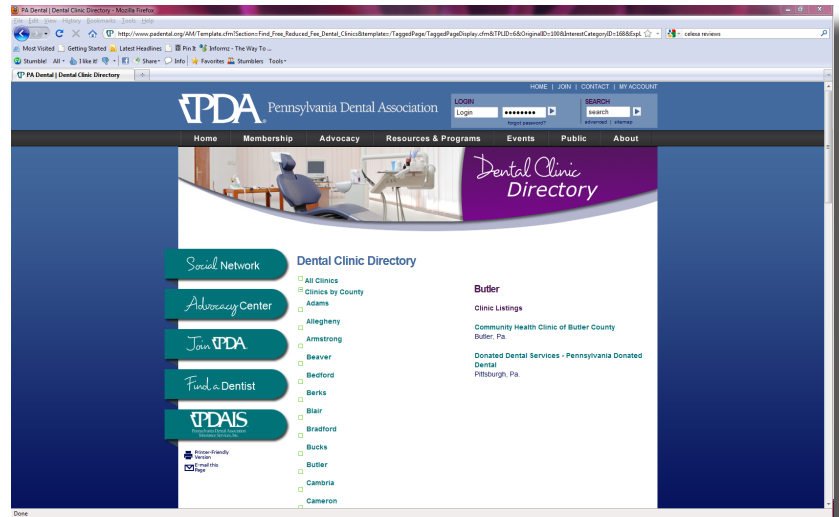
PA Dental | Dental Clinic Directory - Mozilla Firefox

File Edit View History Bookmarks Tools Help

http://www.padental.org/AM/Template.cfm?Section=Find_Free_Reduced_Fee_Dental_Clinics&template=/TaggedPage/TaggedPageDisplay.cfm&TPLID=6&OriginalID=100&InterestCategoryID=168&ExpL

celexa reviews

Most Visited Getting Started Latest Headlines Pin It Informz - The Way To ...

Stumble! All I like it! Share Info Favorites Stumblers Tools

PA Dental | Dental Clinic Directory

HOME | JOIN | CONTACT | MY ACCOUNT

PDA Pennsylvania Dental Association

LOGIN
Login
forgot password?

SEARCH
search
advanced | sitemap

Home Membership Advocacy Resources & Programs Events Public About

Dental Clinic Directory

Social Network

Advocacy Center

Join PDA

Find a Dentist

PDAIS
Pennsylvania Dental Association Insurance Services, Inc.

Printer-Friendly Version

E-mail this Page

Dental Clinic Directory

All Clinics
Clinics by County
Adams
Allegheny
Armstrong
Beaver
Bedford
Berks
Blair
Bradford
Bucks
Butler
Cambria
Cameron

Butler

Clinic Listings

Community Health Clinic of Butler County
Butler, Pa.

Donated Dental Services - Pennsylvania Donated Dental
Pittsburgh, Pa.

Done